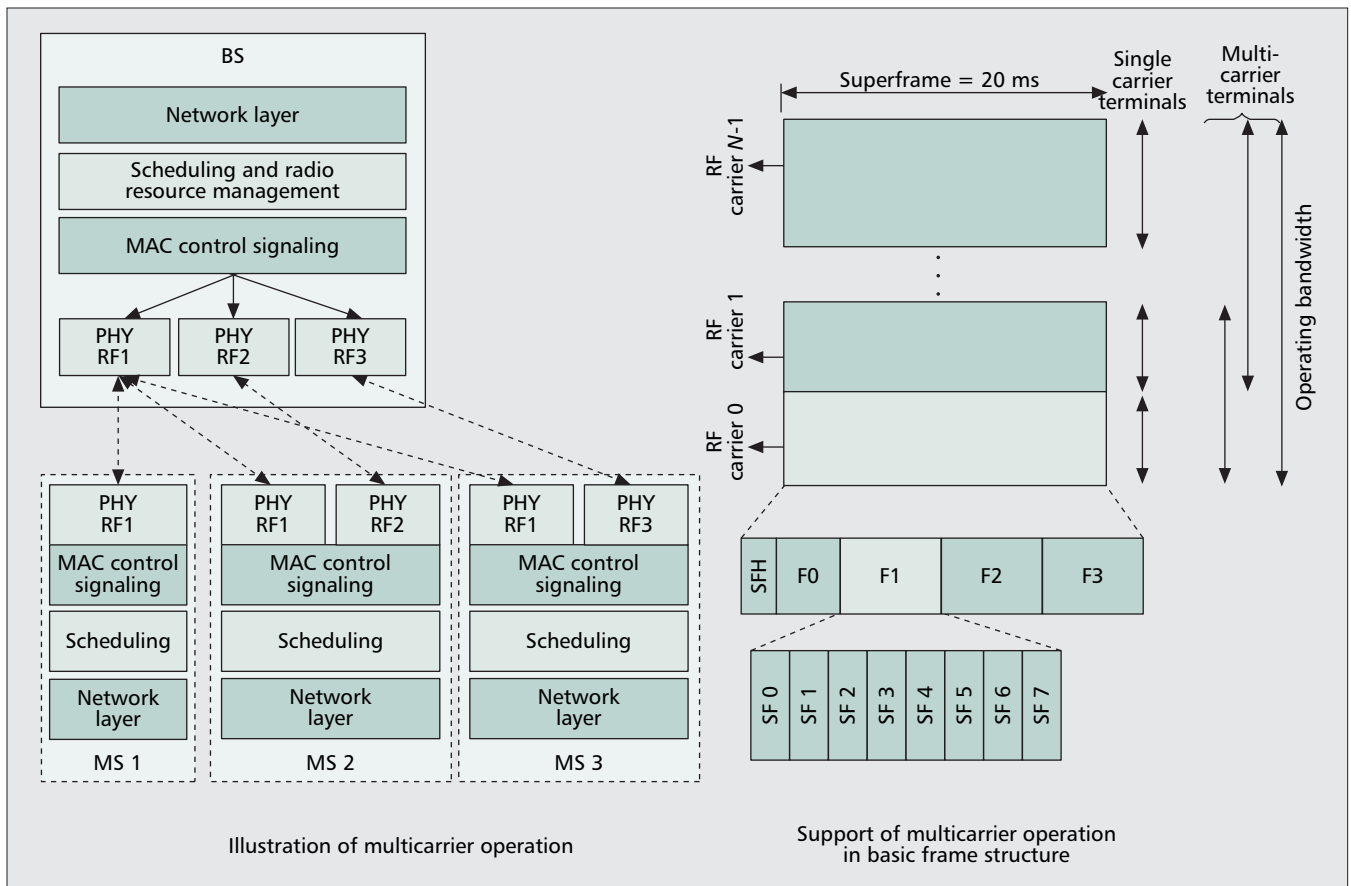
BS

Network layer

Scheduling and radio resource management

MAC control signaling

PHY RF1

PHY RF2

PHY RF3

PHY RF1

MAC control signaling

Scheduling

Network layer

MS 1

PHY RF1

PHY RF2

MAC control signaling

Scheduling

Network layer

MS 2

PHY RF1

PHY RF3

MAC control signaling

Scheduling

Network layer

MS 3

Illustration of multicarrier operation

Superframe = 20 ms

Single carrier terminals

Multi-carrier terminals

RF carrier N-1

RF carrier 1

RF carrier 0

Operating bandwidth

SFH

F0

F1

F2

F3

SF 0

SF 1

SF 2

SF 3

SF 4

SF 5

SF 6

SF 7

Support of multicarrier operation in basic frame structure